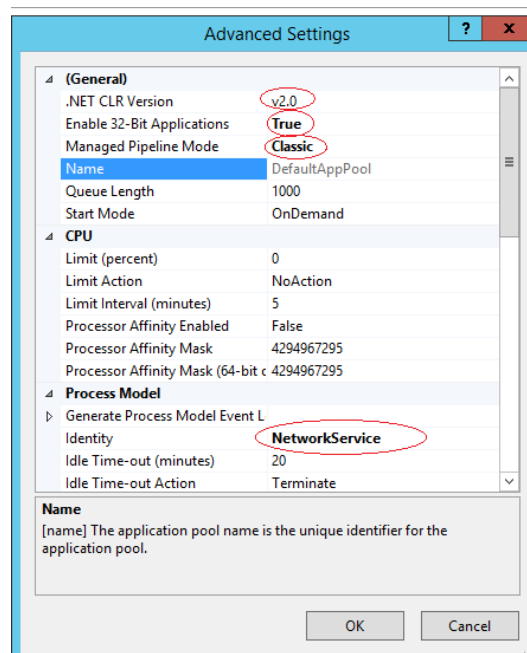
Advanced Settings

?

(General)

| | |
|---|---|
| .NET CLR Version | v2.0 |
| Enable 32-Bit Applications | True |
| Managed Pipeline Mode | Classic |
| Name | DefaultAppPool |
| Queue Length | 1000 |
| Start Mode | OnDemand |

CPU

| | |
|---|---|
| Limit (percent) | 0 |
| Limit Action | NoAction |
| Limit Interval (minutes) | 5 |
| Processor Affinity Enabled | False |
| Processor Affinity Mask | 4294967295 |
| Processor Affinity Mask (64-bit c | 4294967295 |

Process Model

| | |
|---|---|
| Generate Process Model Event L | |
| Identity | NetworkService |
| Idle Time-out (minutes) | 20 |
| Idle Time-out Action | Terminate |

Name
[name] The application pool name is the unique identifier for the application pool.

OK Cancel